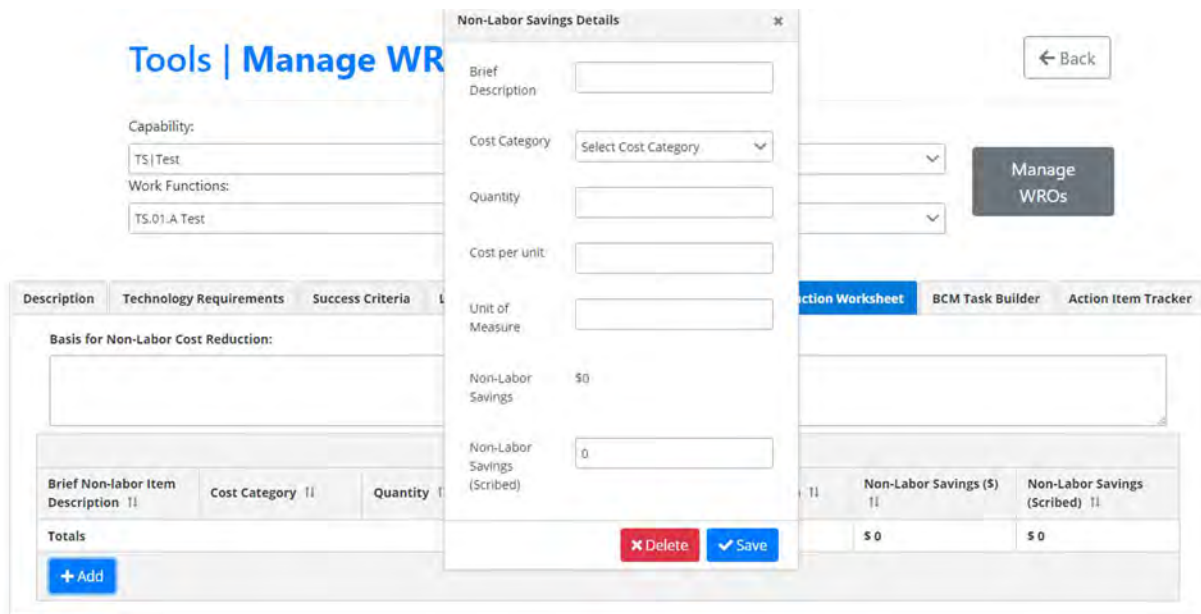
Tools | Manage WR

← Back

Capability:

TS | Test

Work Functions:

TS.01.A Test

Manage WROs

Description | Technology Requirements | Success Criteria | L

ction Worksheet | BCM Task Builder | Action Item Tracker

Basis for Non-Labor Cost Reduction:

| Brief Non-labor Item Description ⇅ | Cost Category ⇅ | Quantity ⇅ | ⇅ | Non-Labor Savings ($) ⇅ | Non-Labor Savings (Scribed) ⇅ |
|---|---|---|---|---|---|
| Totals | | | | $ 0 | $ 0 |

+ Add

Non-Labor Savings Details ×

Brief Description

Cost Category
Select Cost Category

Quantity

Cost per unit

Unit of Measure

Non-Labor Savings
$0

Non-Labor Savings (Scribed)
0

✖ Delete
✔ Save